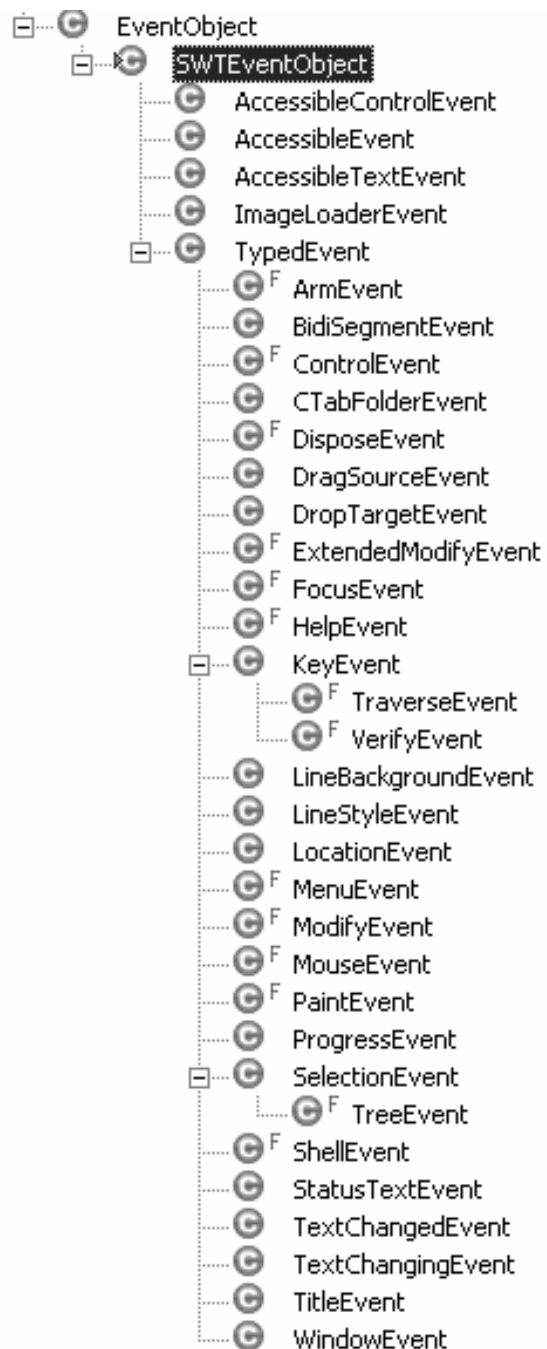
EventObject
SWTEventObject
AccessibleControlEvent
AccessibleEvent
AccessibleTextEvent
ImageLoaderEvent
TypedEvent
F ArmEvent
BidiSegmentEvent
F ControlEvent
CTabFolderEvent
F DisposeEvent
DragSourceEvent
DropTargetEvent
F ExtendedModifyEvent
F FocusEvent
F HelpEvent
KeyEvent
F TraverseEvent
F VerifyEvent
LineBackgroundEvent
LineStyleEvent
LocationEvent
F MenuEvent
F ModifyEvent
F MouseEvent
F PaintEvent
ProgressEvent
SelectionEvent
F TreeEvent
F ShellEvent
StatusTextEvent
TextChangedEvent
TextChangingEvent
TitleEvent
WindowEvent